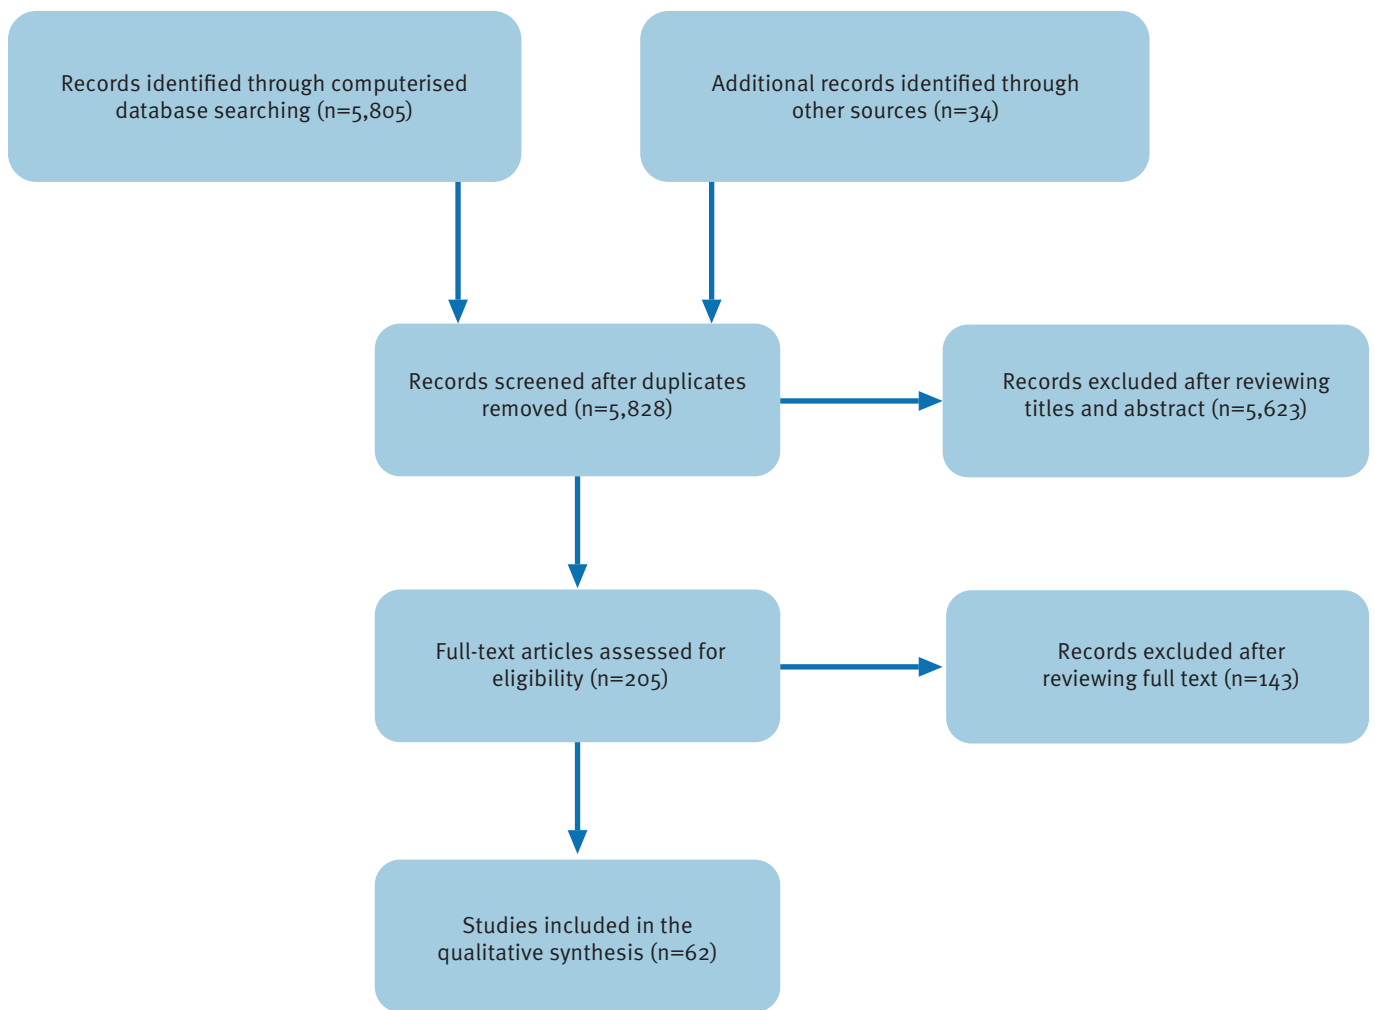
Records identified through computerised database searching (n=5,805)

Additional records identified through other sources (n=34)

Records screened after duplicates removed (n=5,828)

Records excluded after reviewing titles and abstract (n=5,623)

Full-text articles assessed for eligibility (n=205)

Records excluded after reviewing full text (n=143)

Studies included in the qualitative synthesis (n=62)